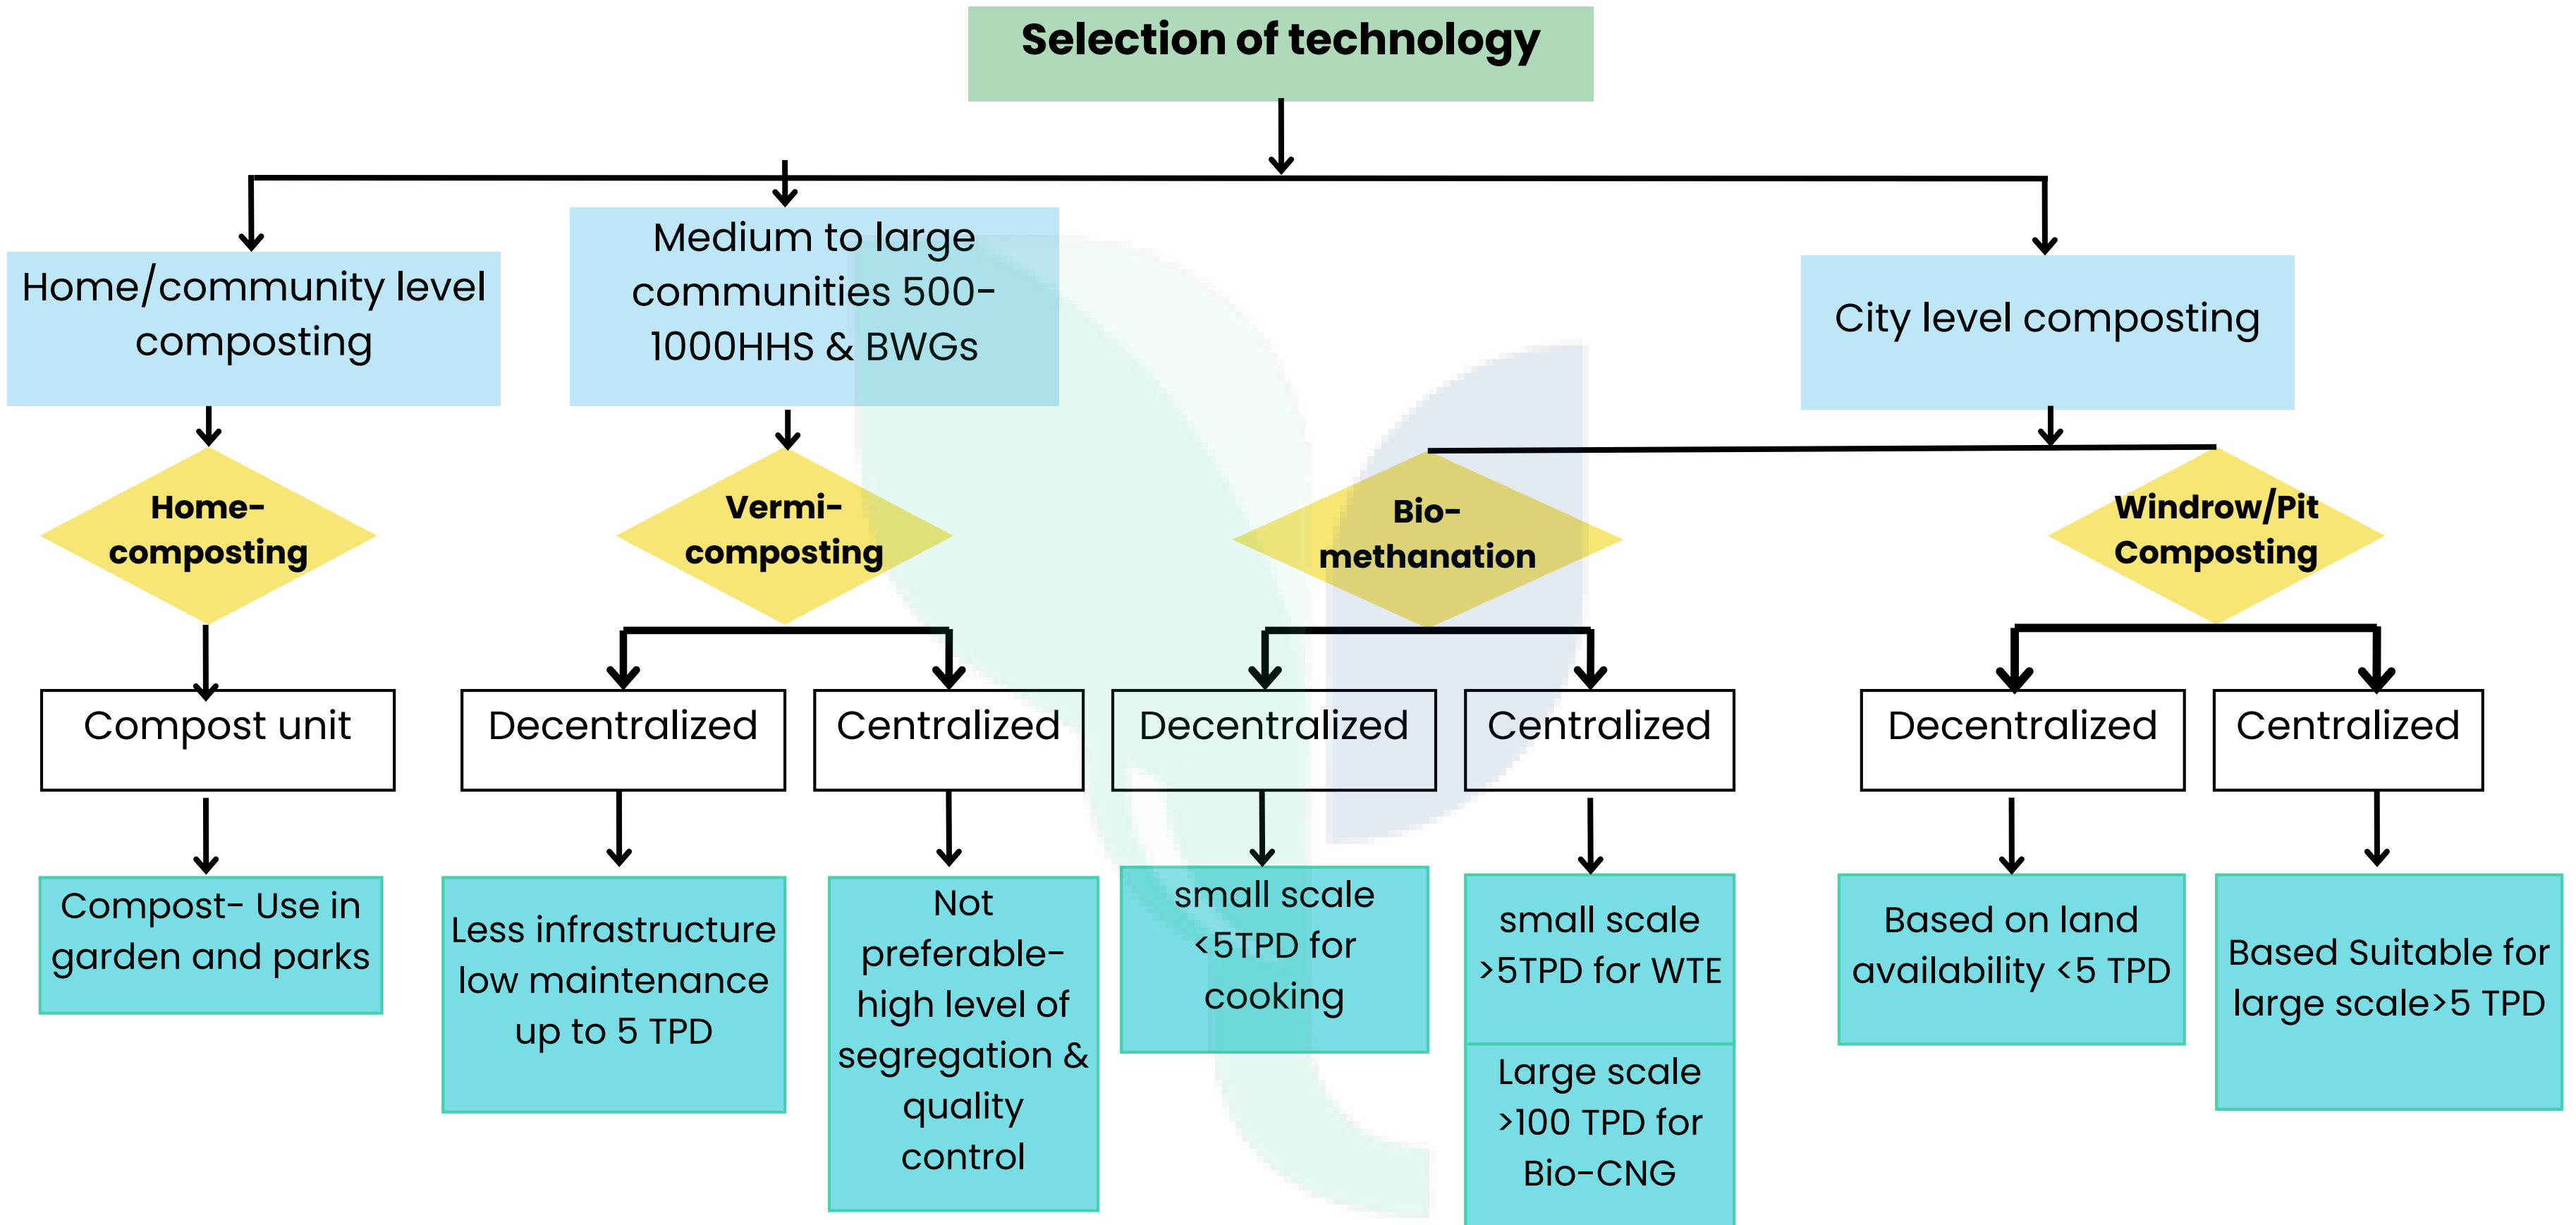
Selection of technology

Home/community level composting

Medium to large communities 500-1000HHS & BWGs

City level composting

Home-composting

Vermi-composting

Bio-methanation

Windrow/Pit Composting

Compost unit

Compost- Use in garden and parks

Decentralized

Less infrastructure low maintenance up to 5 TPD

Centralized

Not preferable-high level of segregation & quality control

Decentralized

small scale <5TPD for cooking

Centralized

small scale >5TPD for WTE

Large scale >100 TPD for Bio-CNG

Decentralized

Based on land availability <5 TPD

Centralized

Based Suitable for large scale>5 TPD